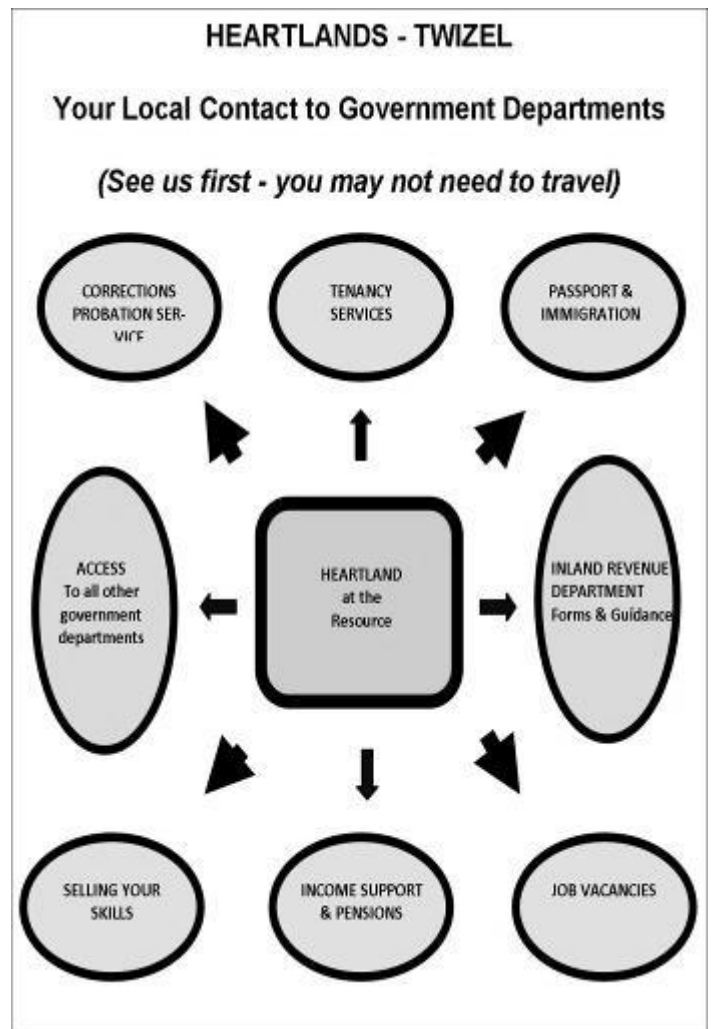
HEARTLANDS - TWIZEL

Your Local Contact to Government Departments

(See us first - you may not need to travel)

CORRECTIONS PROBATION SERVICE

TENANCY SERVICES

PASSPORT & IMMIGRATION

ACCESS To all other government departments

HEARTLAND at the Resource

INLAND REVENUE DEPARTMENT Forms & Guidance

SELLING YOUR SKILLS

INCOME SUPPORT & PENSIONS

JOB VACANCIES